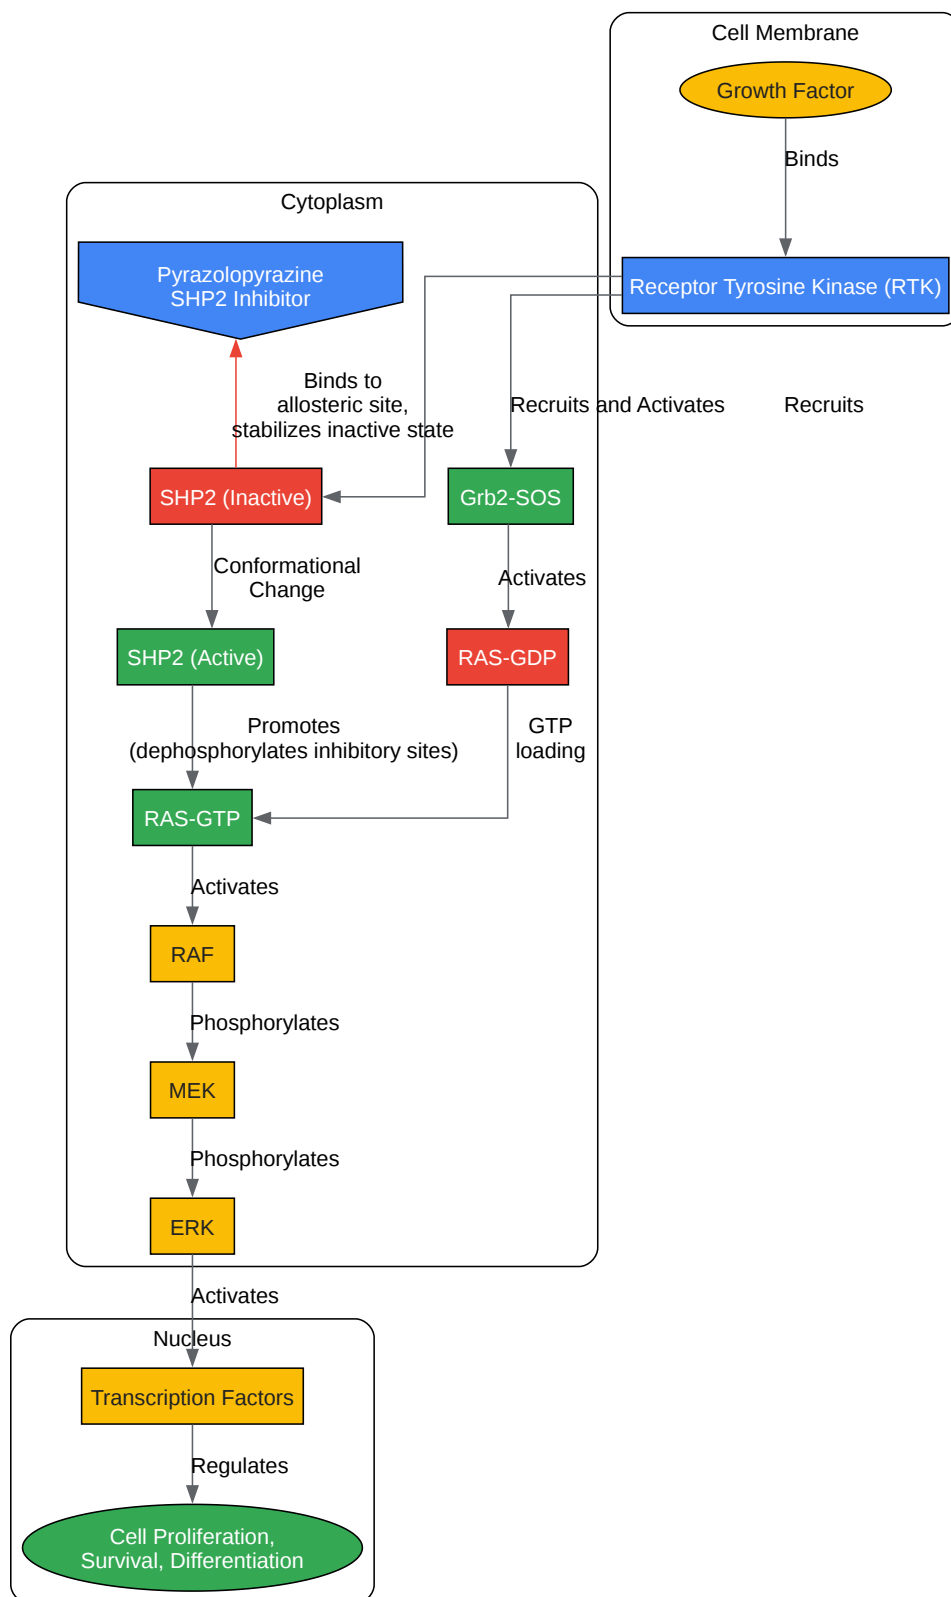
Cell Membrane

Growth Factor

Binds

Receptor Tyrosine Kinase (RTK)

Cytoplasm

Pyrazolopyrazine SHP2 Inhibitor

Binds to allosteric site, stabilizes inactive state

Recruits and Activates

Recruits

SHP2 (Inactive)

Grb2-SOS

Conformational Change

Activates

SHP2 (Active)

RAS-GDP

Promotes (dephosphorylates inhibitory sites)

GTP loading

RAS-GTP

Activates

RAF

Phosphorylates

MEK

Phosphorylates

ERK

Activates

Nucleus

Transcription Factors

Regulates

Cell Proliferation, Survival, Differentiation